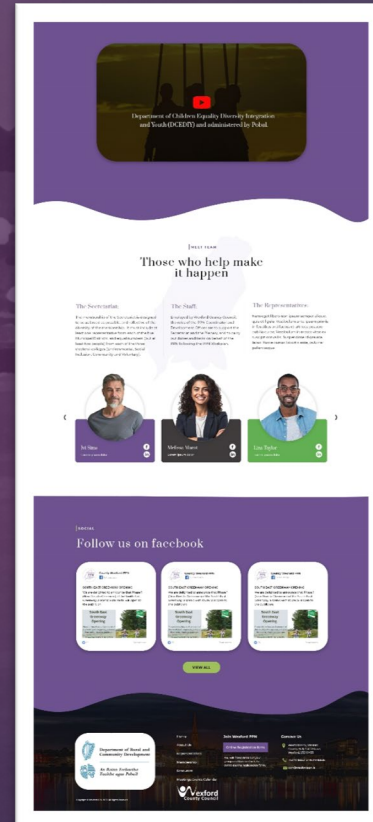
Department of Children Equality Diversity Integration and Youth (DCEDIY) and administered by Pobal.

MEET TEAM

Those who help make it happen

The Secretariat

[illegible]

The Staff

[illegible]

The Representatives

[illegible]

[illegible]

Melissa Wood

Lisa Taylor

SOCIAL

Follow us on facebook

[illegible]

Youth Fest
Greenway
Opening

Youth Fest
Greenway
Opening

Youth Fest
Greenway
Opening

VIEW ALL

Department of Rural and Community Development

An Roinn Forbartha Tuaithe agus Pobail

Join Wexford PPN

Contact Us

Wexford County Council